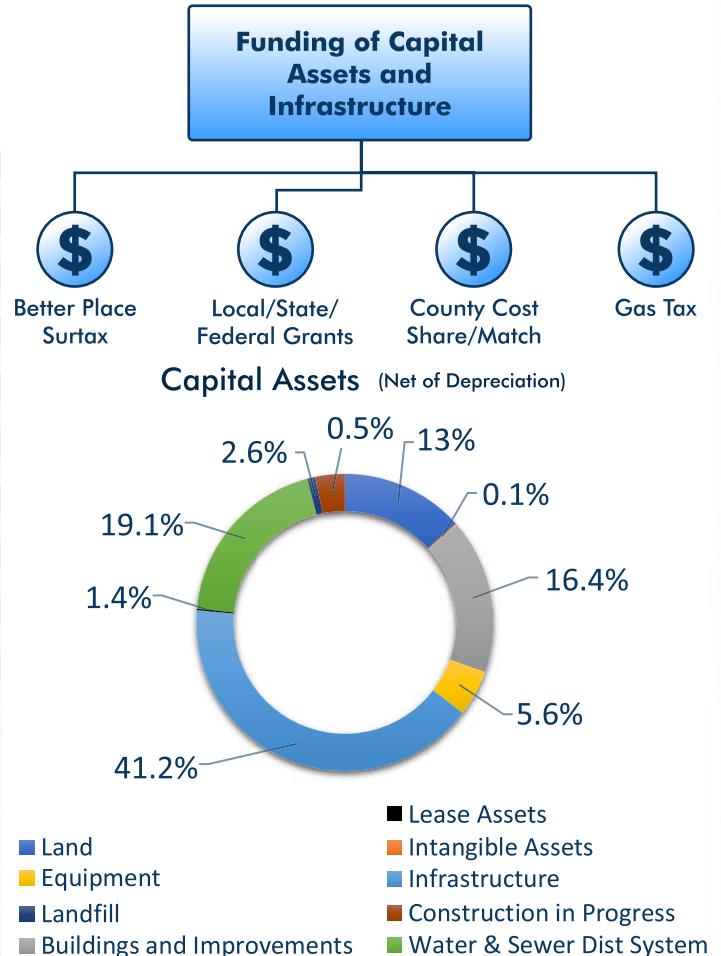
Funding of Capital Assets and Infrastructure

$
Better Place Surtax

$
Local/State/ Federal Grants

$
County Cost Share/Match

$
Gas Tax

Capital Assets (Net of Depreciation)

2.6%
0.5%
13%
0.1%
19.1%
16.4%
1.4%
5.6%
41.2%

Land
Equipment
Landfill
Buildings and Improvements
Lease Assets
Intangible Assets
Infrastructure
Construction in Progress
Water & Sewer Dist System